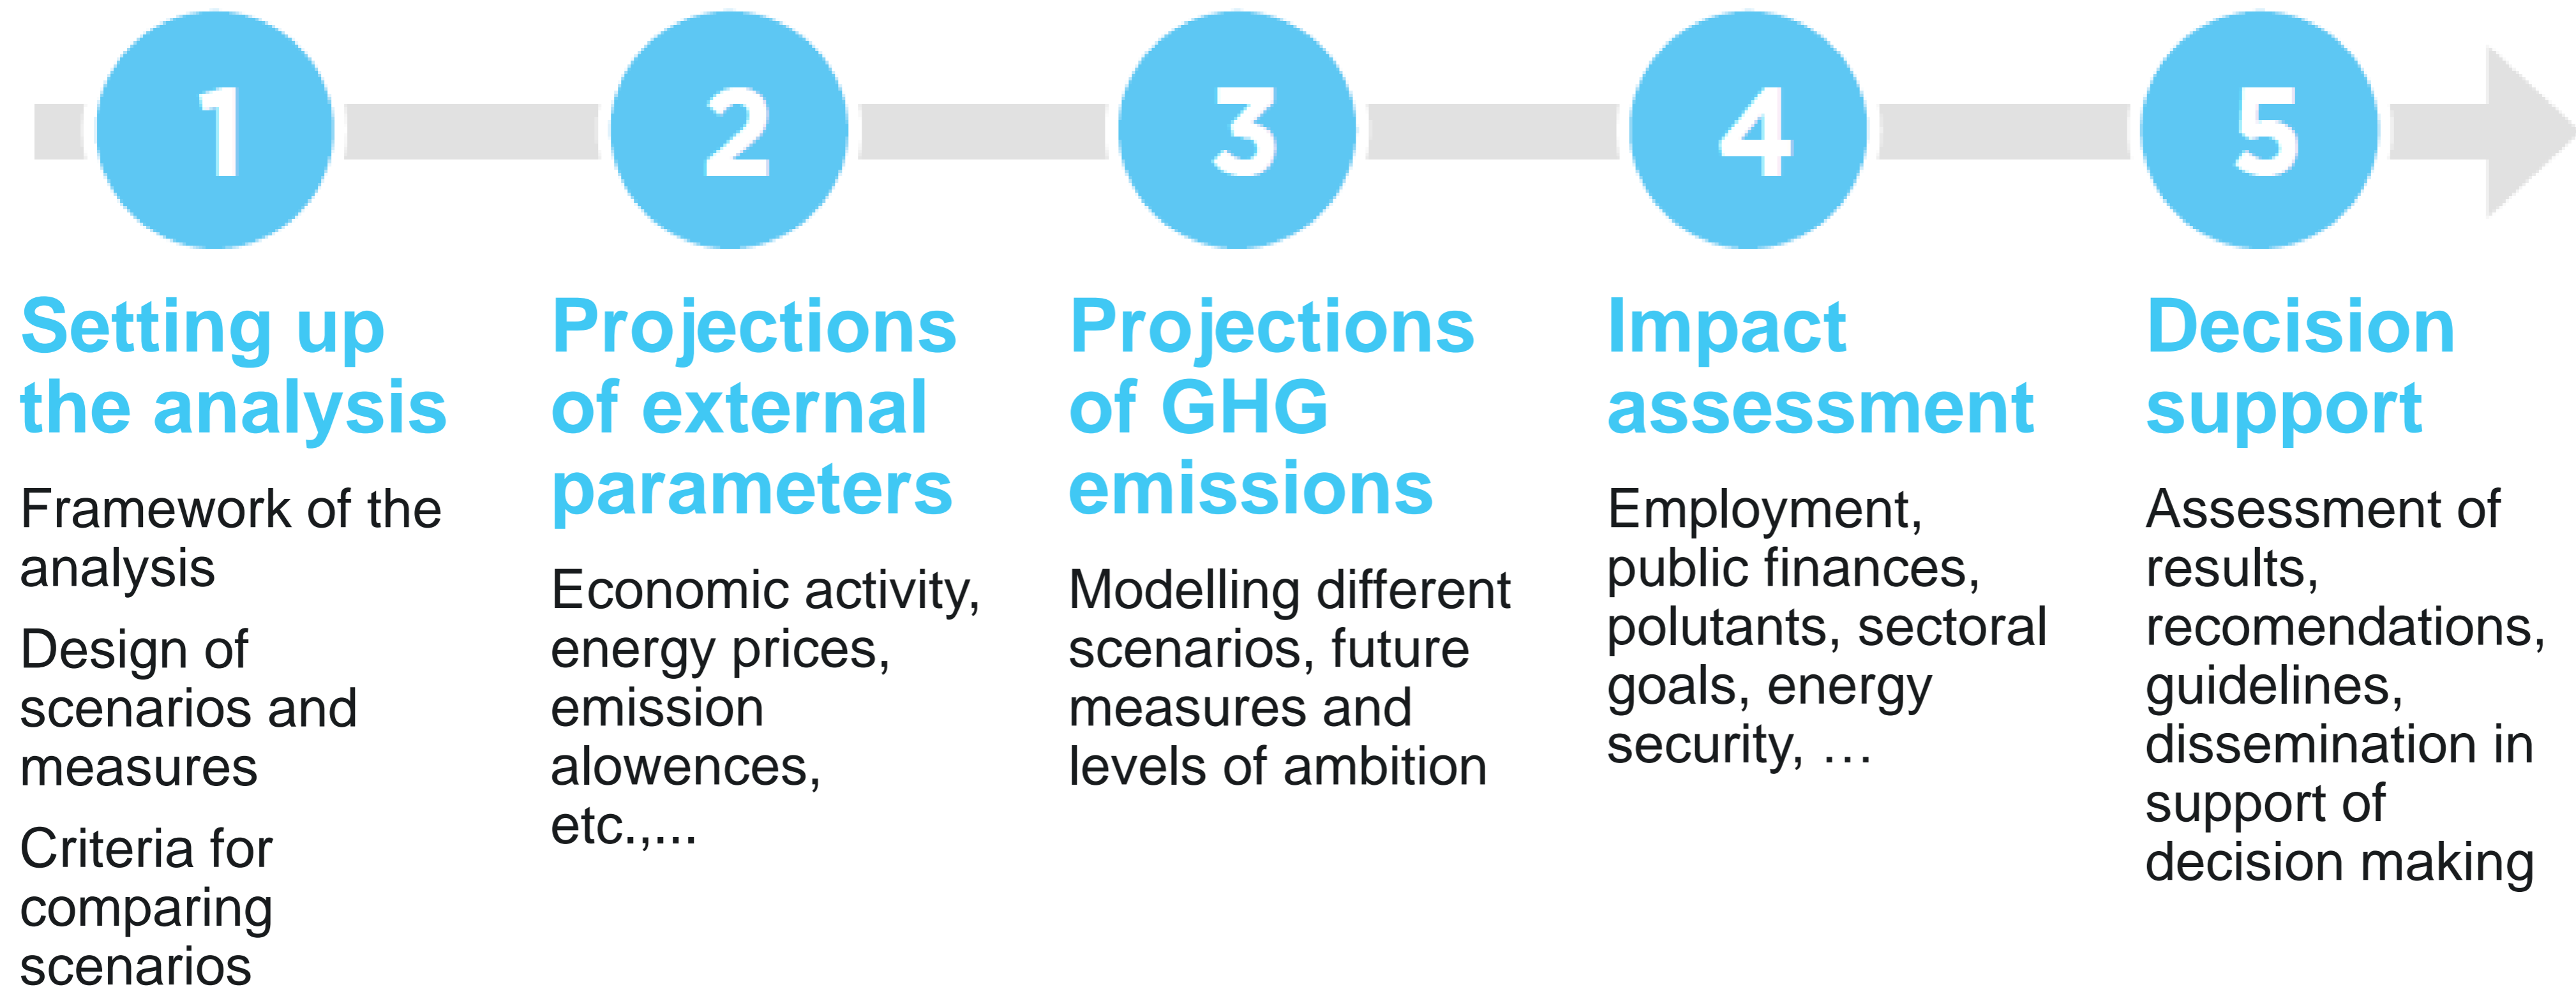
1

Setting up the analysis

Framework of the analysis

Design of scenarios and measures

Criteria for comparing scenarios

2

Projections of external parameters

Economic activity, energy prices, emission alowences, etc.,...

3

Projections of GHG emissions

Modelling different scenarios, future measures and levels of ambition

4

Impact assessment

Employment, public finances, polutants, sectoral goals, energy security, …

5

Decision support

Assessment of results, recomendations, guidelines, dissemination in support of decision making